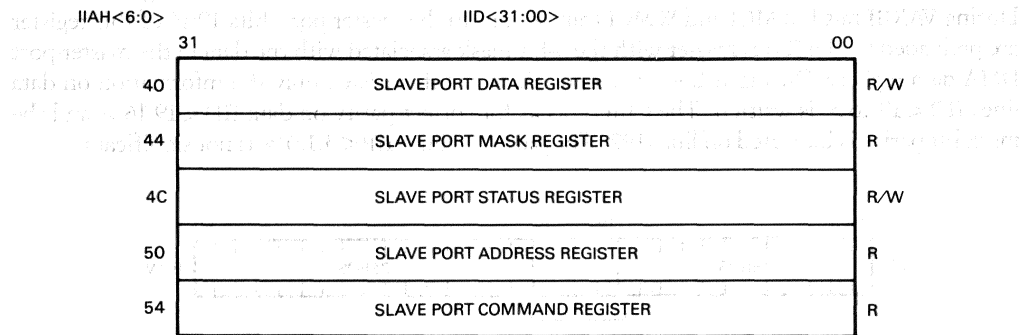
IIAH<6:0>

IID<31:00>

31

00

| | | |
|---|---|---|
| 40 | SLAVE PORT DATA REGISTER | R/W |
| 44 | SLAVE PORT MASK REGISTER | R |
| 4C | SLAVE PORT STATUS REGISTER | R/W |
| 50 | SLAVE PORT ADDRESS REGISTER | R |
| 54 | SLAVE PORT COMMAND REGISTER | R |